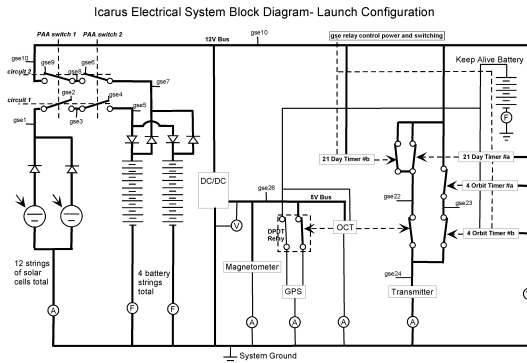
Icarus Electrical System Block Diagram- Launch Configuration

PAA switch 1 PAA switch 2

12V Bus

gse10

gse relay control power and switching

Keep Alive Battery

gse10

circuit 2

gse9

gse8

gse6

gse7

circuit 1

gse2

gse4

gse5

gse1

gse3

F

21 Day Timer #b

21 Day Timer #a

DC/DC

gse26

5V Bus

gse22

4 Orbit Timer #a

gse23

V

DPDT Relay

OCT

4 Orbit Timer #b

12 strings of solar cells total

4 battery strings total

Magnetometer

GPS

gse24

Transmitter

A

F

F

A

A

A

A

System Ground